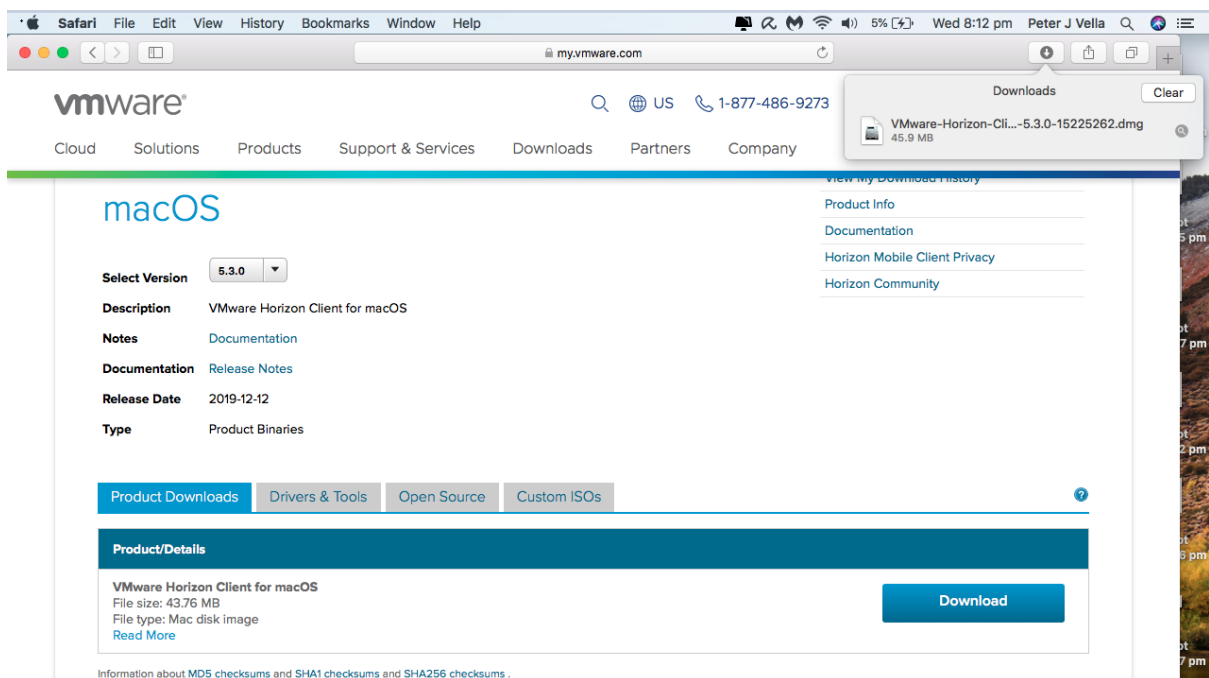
Safari File Edit View History Bookmarks Window Help 5% Wed 8:12 pm Peter J Vella

my.vmware.com

Downloads Clear

VMware-Horizon-Cli...-5.3.0-15225262.dmg
45.9 MB

vmware®

US 1-877-486-9273

Cloud Solutions Products Support & Services Downloads Partners Company

View My Download History
Product Info
Documentation
Horizon Mobile Client Privacy
Horizon Community

macOS

| | |
|---|---|
| Select Version | 5.3.0 |
| Description | VMware Horizon Client for macOS |
| Notes | Documentation |
| Documentation | Release Notes |
| Release Date | 2019-12-12 |
| Type | Product Binaries |

Product Downloads Drivers & Tools Open Source Custom ISOs

Product/Details

VMware Horizon Client for macOS
File size: 43.76 MB
File type: Mac disk image
Read More

Download

Information about MD5 checksums and SHA1 checksums and SHA256 checksums .

pt
5 pm
pt
7 pm
pt
2 pm
pt
6 pm
pt
7 pm